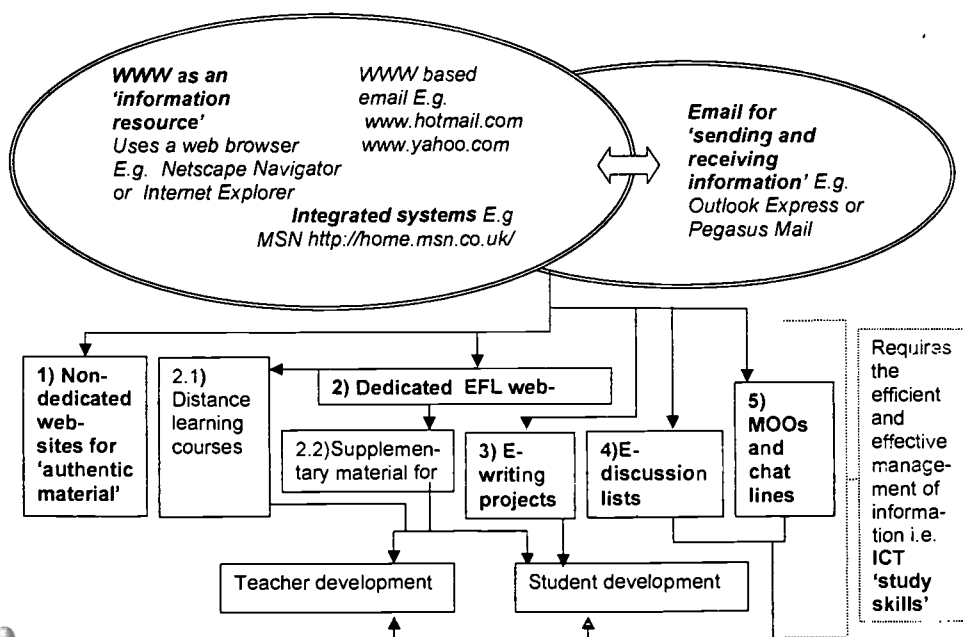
WWW as an 'information resource'
Uses a web browser
E.g. Netscape Navigator or Internet Explorer

WWW based email E.g.
www.hotmail.com
www.yahoo.com

Integrated systems E.g
MSN http://home.msn.co.uk/

Email for 'sending and receiving information' E.g. Outlook Express or Pegasus Mail

1) Non-dedicated websites for 'authentic material'

2.1) Distance learning courses

2) Dedicated EFL web-

2.2) Supplementary material for

3) E-writing projects

4) E-discussion lists

5) MOOs and chat lines

Requires the efficient and effective management of information i.e. ICT 'study skills'

Teacher development

Student development